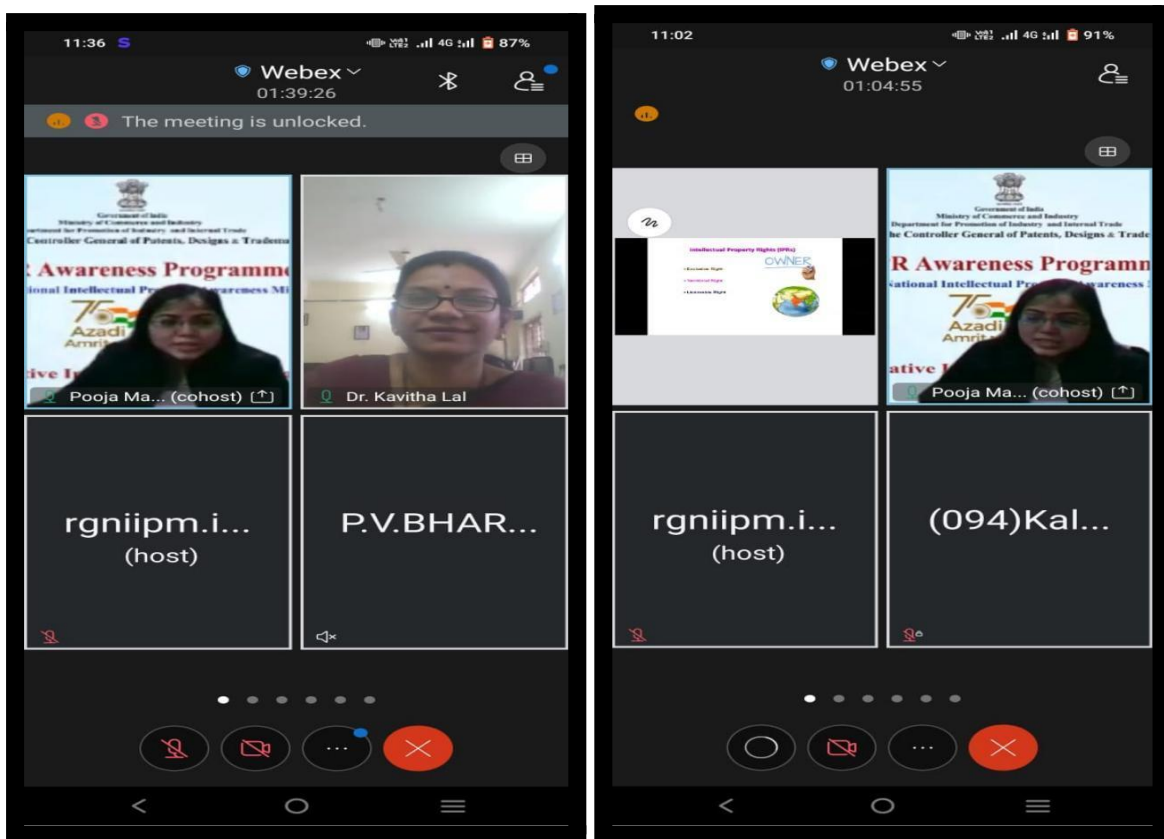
11:36 S
87%
Webex
01:39:26
The meeting is unlocked.

Government of India
Ministry of Commerce and Industry
Department for Promotion of Industry and Internal Trade
Controller General of Patents, Designs & Tradema
R Awareness Programme
National Intellectual Pr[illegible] Awareness Mi
Azadi
Amrit
ative I
Pooja Ma... (cohost)

Dr. Kavitha Lal

rgniipm.i...
(host)

P.V.BHAR...

11:02
91%
Webex
01:04:55

Intellectual Property Rights (IPRs)
OWNER

Government of India
Ministry of Commerce and Industry
Department for Promotion of Industry and Internal Trade
he Controller General of Patents, Designs & Trade
R Awareness Programm
National Intellectual Pr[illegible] Awareness
Azadi
Amrit
ative
Pooja Ma... (cohost)

rgniipm.i...
(host)

(094)Kal...